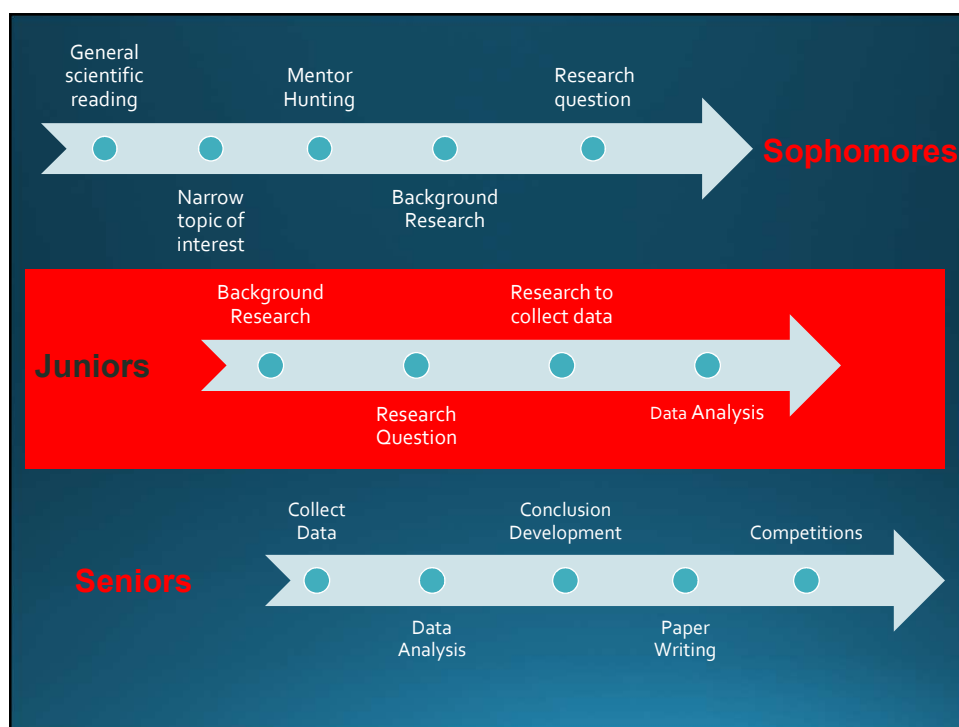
General scientific reading

Mentor Hunting

Research question

Sophomores

Narrow topic of interest

Background Research

Background Research

Research to collect data

Juniors

Research Question

Data Analysis

Collect Data

Conclusion Development

Competitions

Seniors

Data Analysis

Paper Writing